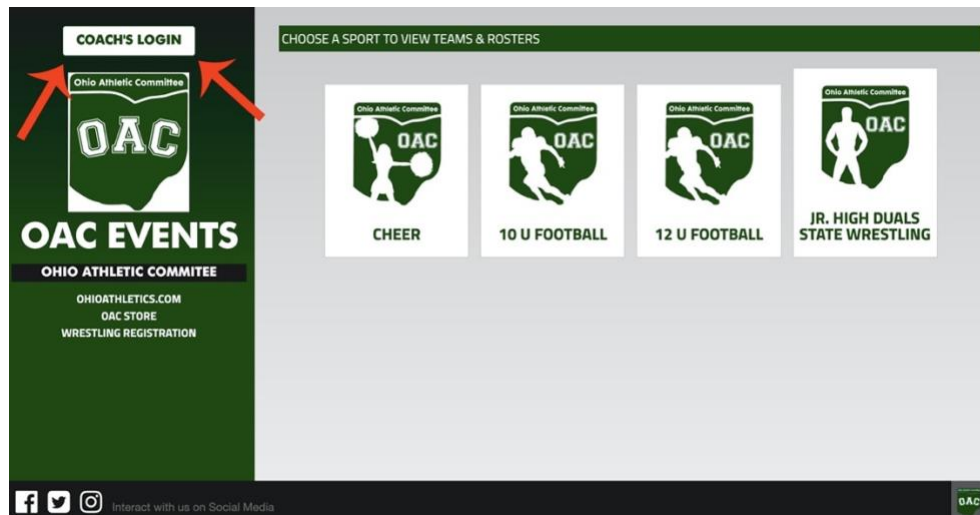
COACH'S LOGIN

Ohio Athletic Committee

OAC

OAC EVENTS

OHIO ATHLETIC COMMITEE

OHIOATHLETICS.COM
OAC STORE
WRESTLING REGISTRATION

CHOOSE A SPORT TO VIEW TEAMS & ROSTERS

Ohio Athletic Committee
OAC
CHEER

Ohio Athletic Committee
OAC
10 U FOOTBALL

Ohio Athletic Committee
OAC
12 U FOOTBALL

Ohio Athletic Committee
OAC
JR. HIGH DUALS STATE WRESTLING

Interact with us on Social Media

OAC